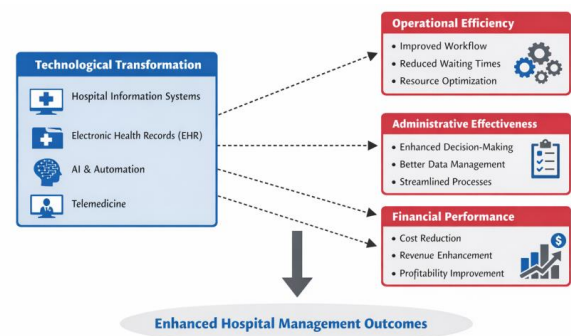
Technological Transformation

Hospital Information Systems

Electronic Health Records (EHR)

AI & Automation

Telemedicine

Operational Efficiency

Improved Workflow

Reduced Waiting Times

Resource Optimization

Administrative Effectiveness

Enhanced Decision-Making

Better Data Management

Streamlined Processes

Financial Performance

Cost Reduction

Revenue Enhancement

Profitability Improvement

$

Enhanced Hospital Management Outcomes